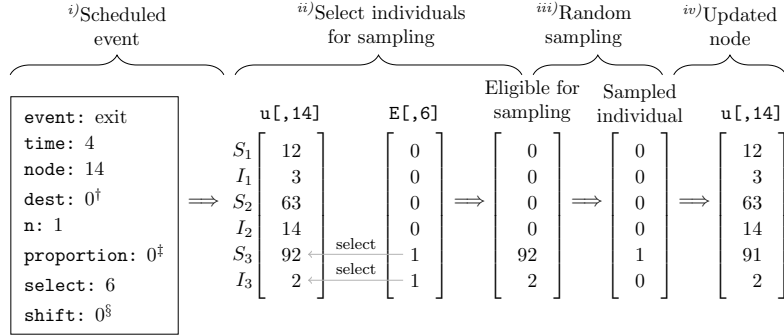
$^{i)}$Scheduled event

$^{ii)}$Select individuals for sampling

$^{iii)}$Random sampling

$^{iv)}$Updated node

event: exit
time: 4
node: 14
dest: $0^{\dagger}$
n: 1
proportion: $0^{\ddagger}$
select: 6
shift: $0^{\S}$

$\Longrightarrow$

u[,14]

$\begin{matrix} S_1 \\ I_1 \\ S_2 \\ I_2 \\ S_3 \\ I_3 \end{matrix} \begin{bmatrix} 12 \\ 3 \\ 63 \\ 14 \\ 92 \\ 2 \end{bmatrix}$

select

select

E[,6]

$\begin{bmatrix} 0 \\ 0 \\ 0 \\ 0 \\ 1 \\ 1 \end{bmatrix}$

$\Longrightarrow$

Eligible for sampling

$\begin{bmatrix} 0 \\ 0 \\ 0 \\ 0 \\ 92 \\ 2 \end{bmatrix}$

$\Longrightarrow$

Sampled individual

$\begin{bmatrix} 0 \\ 0 \\ 0 \\ 0 \\ 1 \\ 0 \end{bmatrix}$

$\Longrightarrow$

u[,14]

$\begin{bmatrix} 12 \\ 3 \\ 63 \\ 14 \\ 91 \\ 2 \end{bmatrix}$